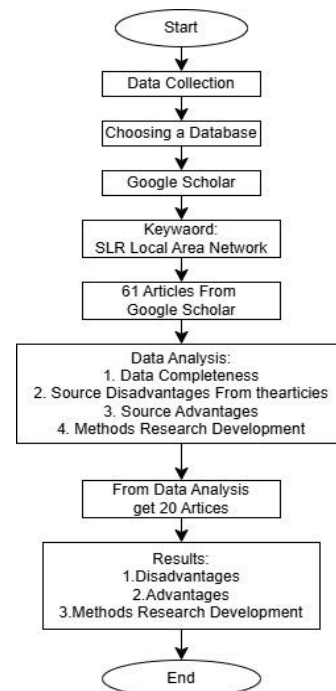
Start

Data Collection

Choosing a Database

Google Scholar

Keywaord:
SLR Local Area Network

61 Articles From
Google Scholar

Data Analysis:
1. Data Completeness
2. Source Disadvantages From thearticles
3. Source Advantages
4. Methods Research Development

From Data Analysis
get 20 Artices

Results:
1.Disadvantages
2.Advantages
3.Methods Research Development

End